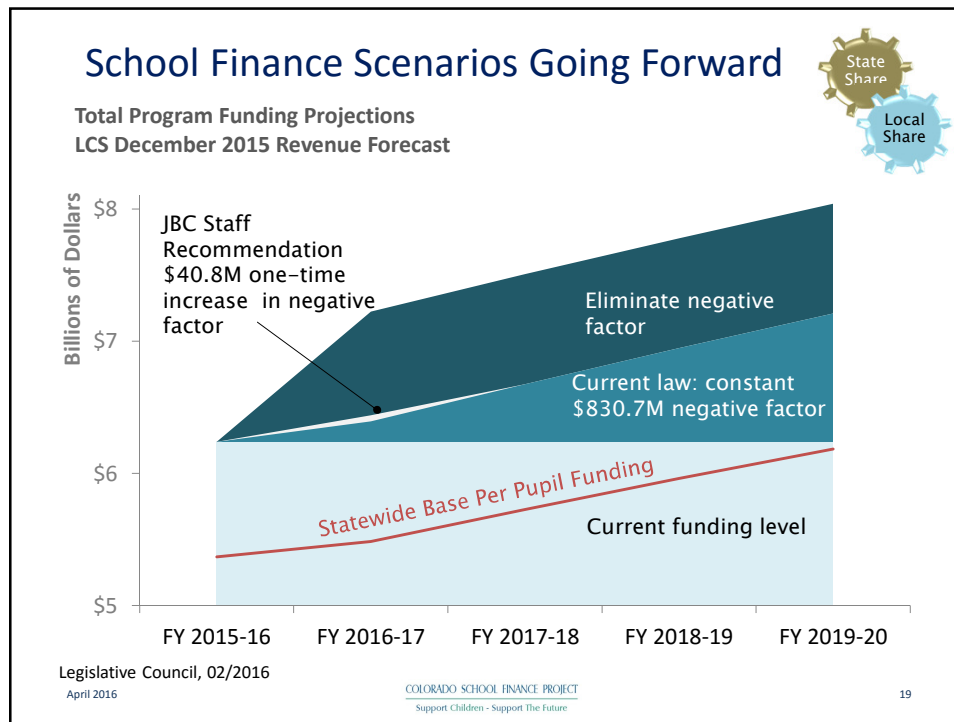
School Finance Scenarios Going Forward

State Share

Local Share

Total Program Funding Projections
LCS December 2015 Revenue Forecast

Billions of Dollars

$8

$7

$6

$5

JBC Staff Recommendation $40.8M one-time increase in negative factor

Eliminate negative factor

Current law: constant $830.7M negative factor

Statewide Base Per Pupil Funding

Current funding level

FY 2015-16 FY 2016-17 FY 2017-18 FY 2018-19 FY 2019-20

Legislative Council, 02/2016

April 2016

COLORADO SCHOOL FINANCE PROJECT
Support Children - Support The Future

19